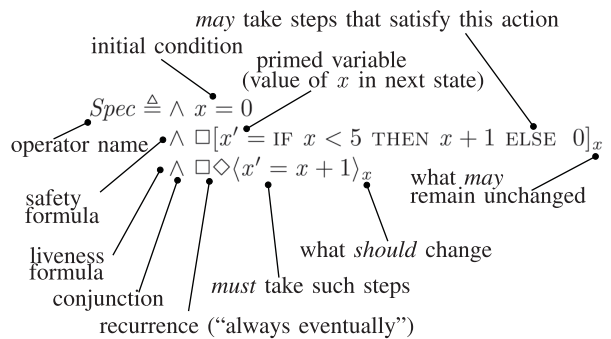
*may* take steps that satisfy this action

initial condition

primed variable
(value of $x$ in next state)

$Spec \triangleq \land\ x = 0$

operator name

$\land\ \Box[x' = \text{IF } x < 5 \text{ THEN } x + 1 \text{ ELSE } 0]_x$

$\land\ \Box\Diamond\langle x' = x + 1\rangle_x$

safety formula

what *may* remain unchanged

liveness formula

what *should* change

conjunction

*must* take such steps

recurrence ("always eventually")